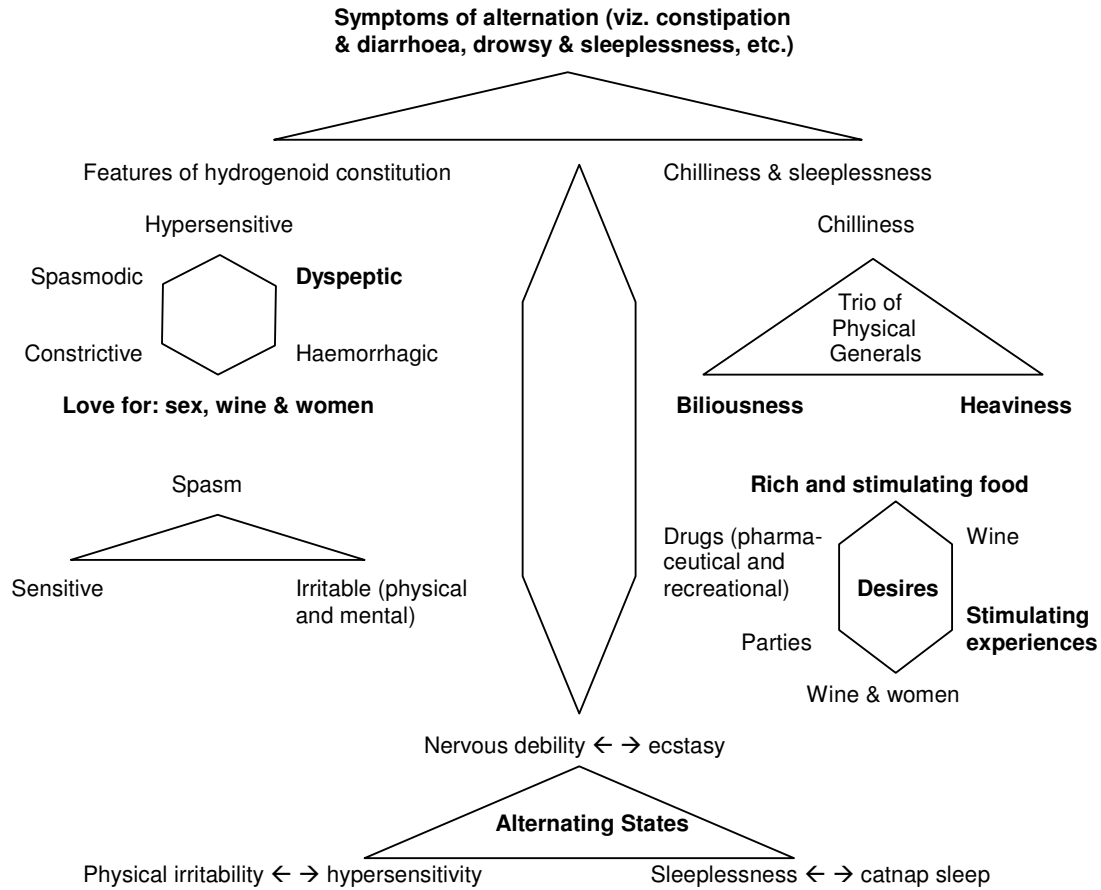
Symptoms of alternation (viz. constipation & diarrhoea, drowsy & sleeplessness, etc.)

Features of hydrogenoid constitution

Hypersensitive

Spasmodic

Dyspeptic

Constrictive

Haemorrhagic

Love for: sex, wine & women

Chilliness & sleeplessness

Chilliness

Trio of Physical Generals

Biliousness

Heaviness

Spasm

Sensitive

Irritable (physical and mental)

Rich and stimulating food

Drugs (pharmaceutical and recreational)

Wine

Desires

Stimulating experiences

Parties

Wine & women

Nervous debility ← → ecstasy

Alternating States

Physical irritability ← → hypersensitivity

Sleeplessness ← → catnap sleep